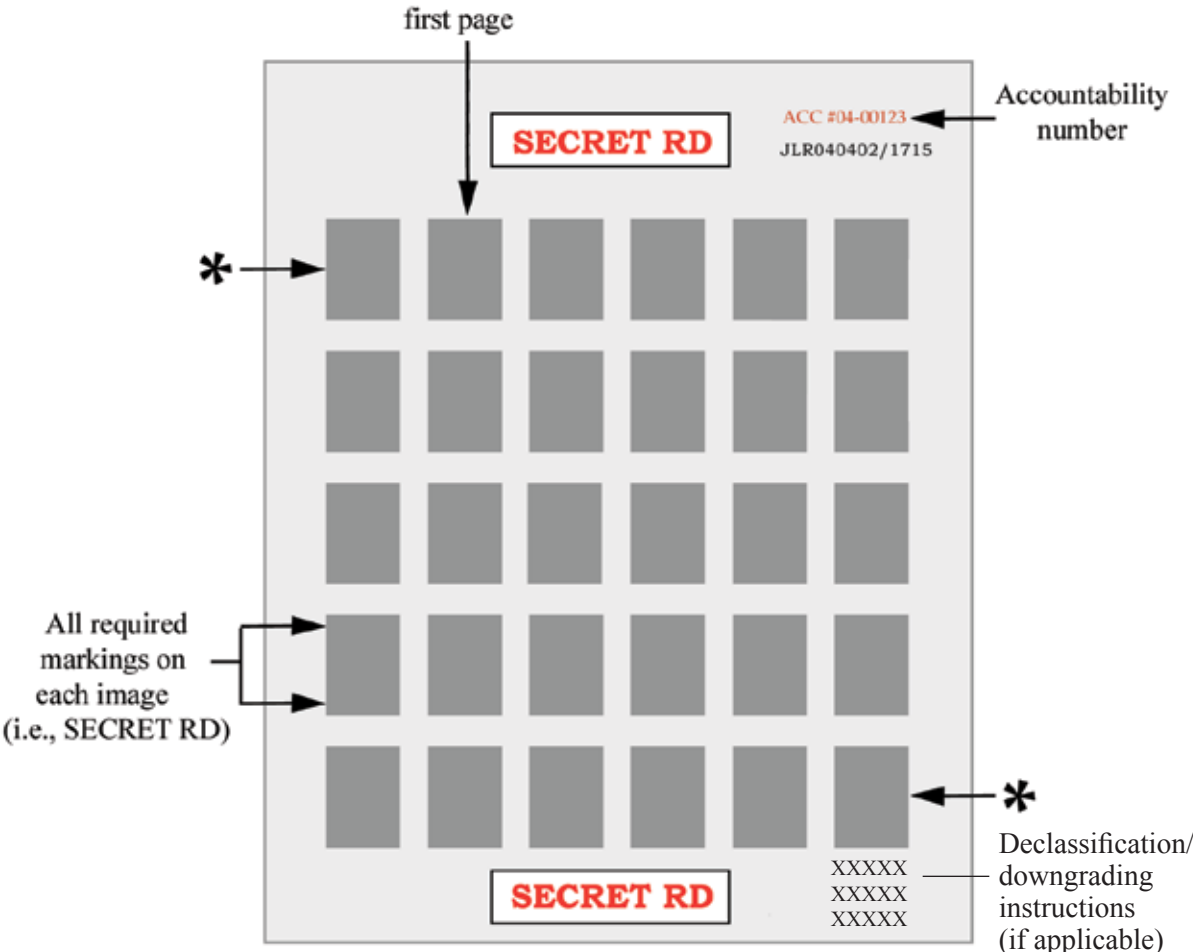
first page

SECRET RD

ACC #04-00123

JLR040402/1715

Accountability number

*

All required markings on each image (i.e., SECRET RD)

*

Declassification/ downgrading instructions (if applicable)

XXXXX
XXXXX
XXXXX

SECRET RD